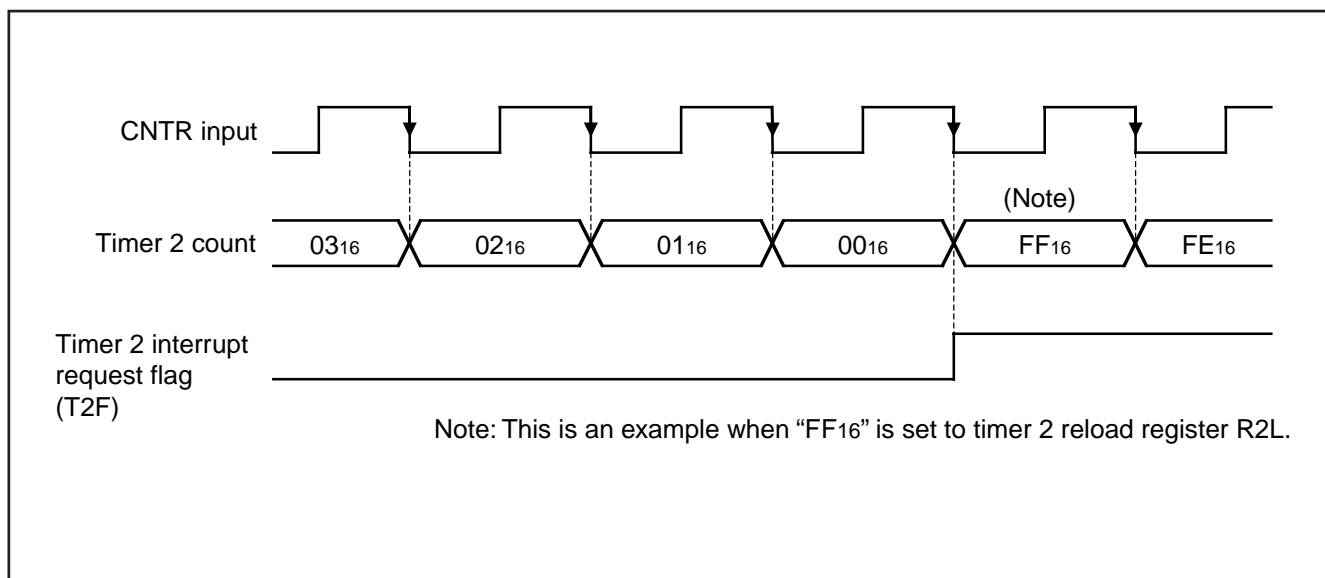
CNTR input

(Note)

Timer 2 count $03_{16}$ $02_{16}$ $01_{16}$ $00_{16}$ $FF_{16}$ $FE_{16}$

Timer 2 interrupt request flag (T2F)

Note: This is an example when "$FF_{16}$" is set to timer 2 reload register R2L.